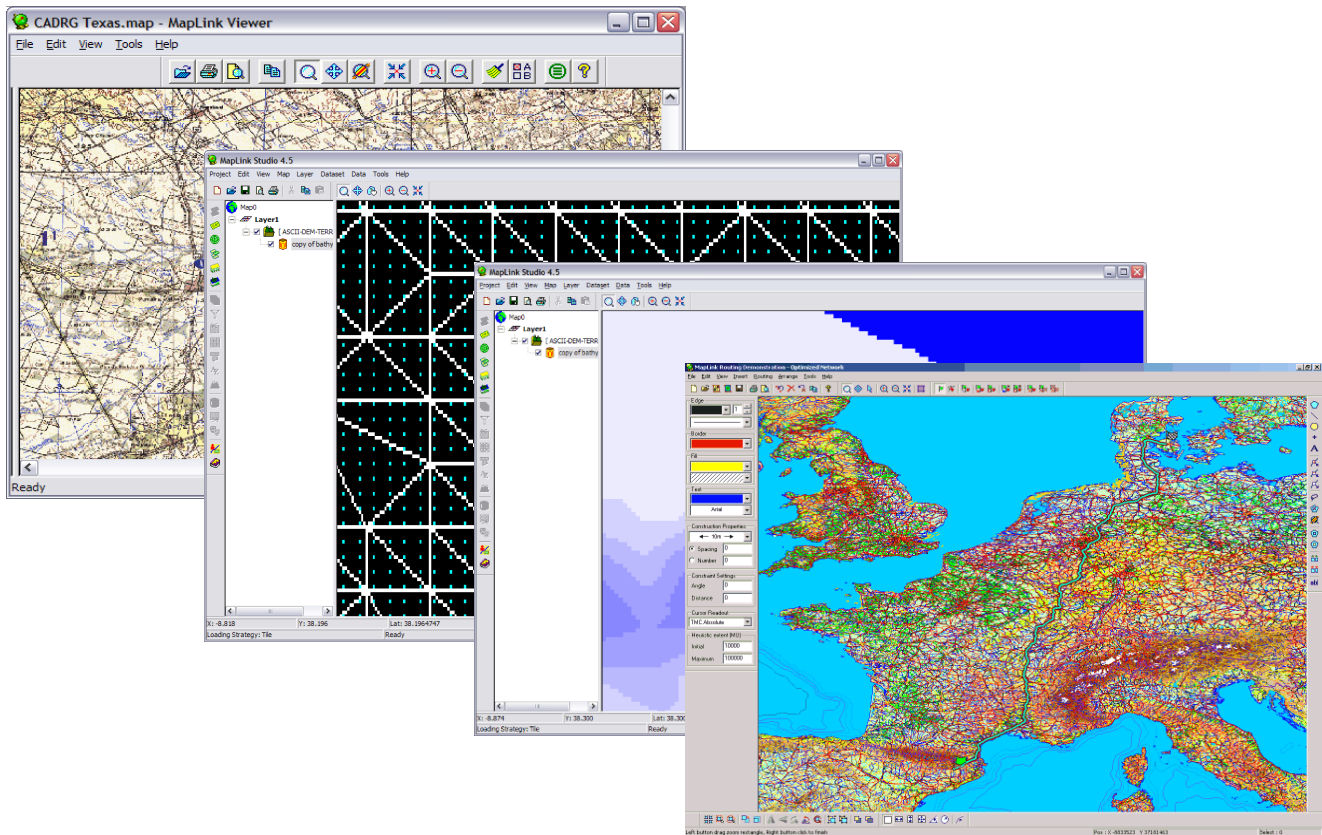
CADRG Texas.map - MapLink Viewer
File Edit View Tools Help
Ready

MapLink Studio 4.5
Project Edit View Map Layer Dataset Data Tools Help
Map0
Layer1
[ ASCII-DEM-TERR
copy of bathy
X: -8.818
Y: 38.196
Lat: 38.1964747
Loading Strategy: Tile
Ready

MapLink Studio 4.5
Project Edit View Map Layer Dataset Data Tools Help
Map0
Layer1
[ ASCII-DEM-TERR
copy of bathy
X: -8.874
Y: 38.300
Lat: 38.300
Loading Strategy: Tile
Ready

MapLink Routing Demonstration - Optimized Network
File Edit View Insert Routing Arrange Tools Help
Edge
Border
Fill
Text
Arial
Construction Properties
10m
Spacing 0
Number 0
Constraint Settings
Angle 0
Distance 0
Cursor Readout
TMC Absolute
Heuristic extent (M0)
Initial 10000
Maximum 100000
Left button drag zoom rectangle, Right button click to finish
Pos : X -5833521 Y 37161463
Select : 0